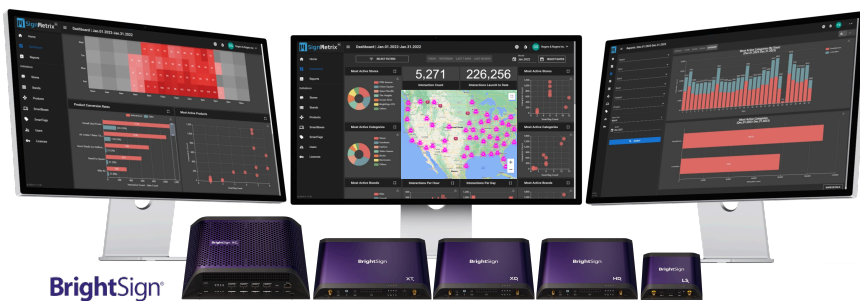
SignRetrix
Dashboard | Jan.01.2022-Jan.31.2022
5,271
226,256
Interaction Count
Interactions Logged to Date
Most Active Stores
Most Active Categories
Most Active Brands
Most Active Products
Product Conversion Rates
Interactions Per Hour
Interactions Per Day
Home
Dashboard
Reports
Stores
Brands
Products
SmartRules
SmartTags
Users
Licenses
BrightSign XC
BrightSign
XT
XD
HD
LS
BrightSign